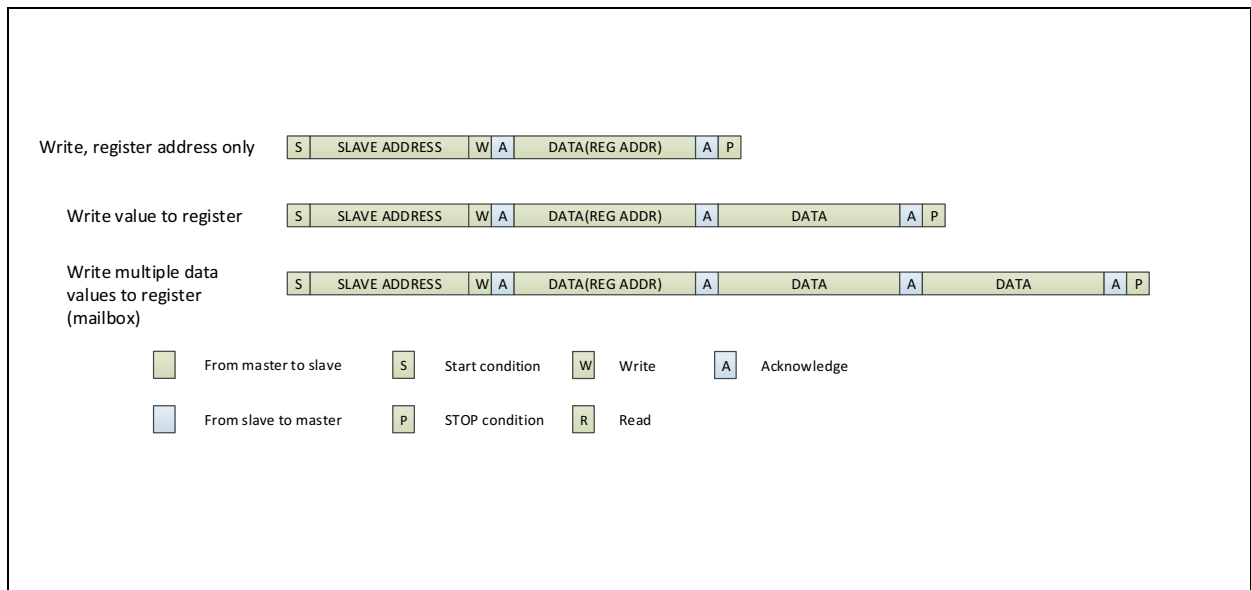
Write, register address only
| S | SLAVE ADDRESS | W | A | DATA(REG ADDR) | A | P |
|---|---|---|---|---|---|---|

Write value to register
| S | SLAVE ADDRESS | W | A | DATA(REG ADDR) | A | DATA | A | P |
|---|---|---|---|---|---|---|---|---|

Write multiple data values to register (mailbox)
| S | SLAVE ADDRESS | W | A | DATA(REG ADDR) | A | DATA | A | DATA | A | P |
|---|---|---|---|---|---|---|---|---|---|---|

From master to slave
S Start condition
W Write
A Acknowledge

From slave to master
P STOP condition
R Read